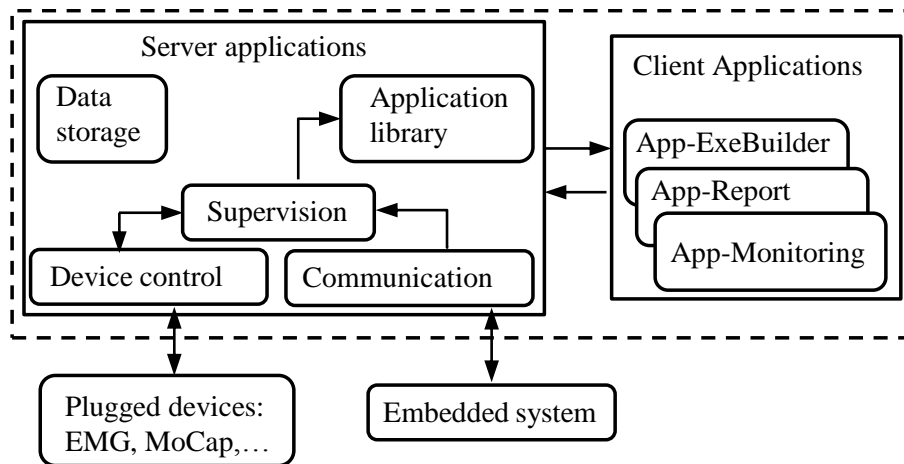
Server applications

Data storage

Application library

Supervision

Device control

Communication

Client Applications

App-ExeBuilder

App-Report

App-Monitoring

Plugged devices: EMG, MoCap,…

Embedded system